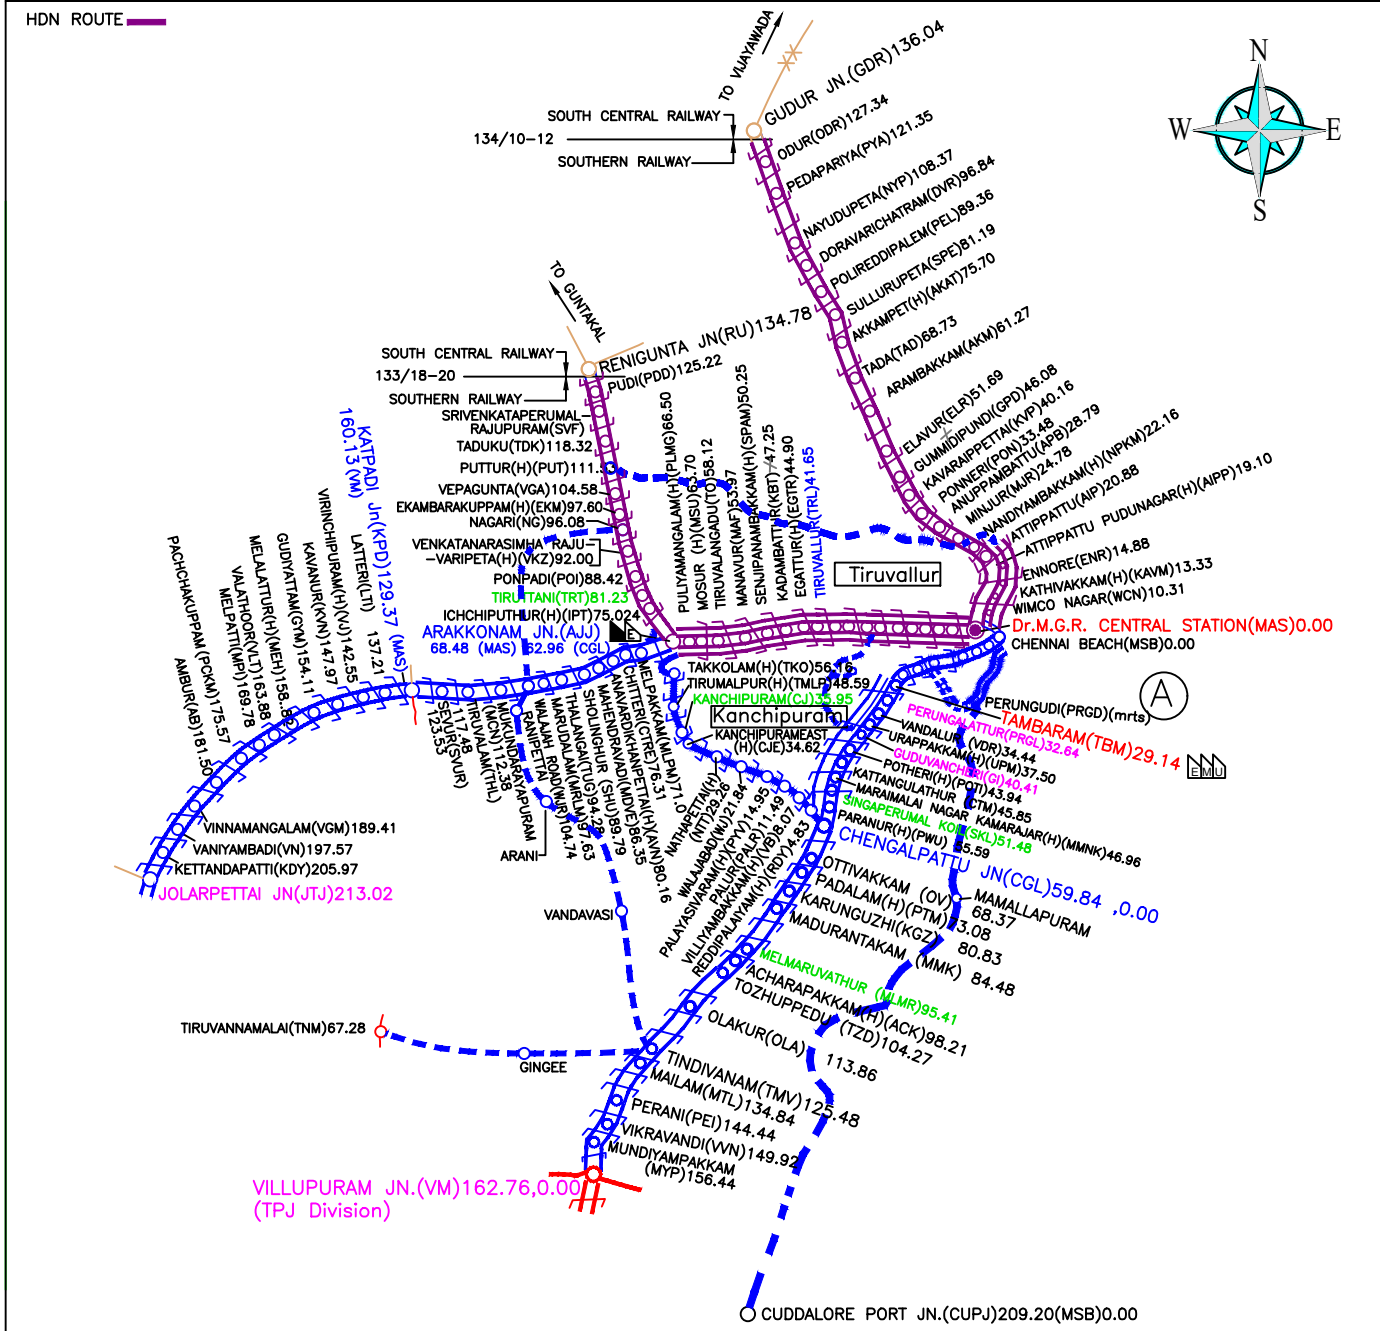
HDN ROUTE

N
W
E
S

TO VIJAYAWADA
SOUTH CENTRAL RAILWAY
134/10-12
SOUTHERN RAILWAY
GUDUR JN.(GDR)136.04
ODUR(ODR)127.34
PEDAPARIYA(PYA)121.35
NAYUDUPETA(NYP)108.37
DORAVARICHATRAM(DVR)96.84
POLIREDDIPALEM(PEL)89.36
SULLURUPETA(SPE)81.19
AKKAMPET(H)(AKAT)75.70
TADA(TAD)68.73
ARAMBAKKAM(AKM)61.27
ELAVUR(ELR)51.69
GUMMIDIPUNDI(GPD)46.08
KAVARAIPPETTAI(KVP)40.16
PONNERI(PON)33.48
ANUPPAMBATTU(APB)28.79
MINJUR(MJR)24.78
NANDIYAMBAKKAM(H)(NPKM)22.16
ATTIPPATTU(AIP)20.88
ATTIPPATTU PUDUNAGAR(H)(AIPP)19.10
ENNORE(ENR)14.88
KATHIVAKKAM(H)(KAVM)13.33
WIMCO NAGAR(WCN)10.31
Dr.M.G.R. CENTRAL STATION(MAS)0.00
CHENNAI BEACH(MSB)0.00

TO GUNTAKAL
SOUTH CENTRAL RAILWAY
133/18-20
SOUTHERN RAILWAY
RENIGUNTA JN(RU)134.78
PUDI(PDD)125.22
SRIVENKATAPERUMAL RAJUPURAM(SVF)
TADUKU(TDK)118.32
PUTTUR(H)(PUT)111.33
VEPAGUNTA(VGA)104.58
EKAMBARAKUPPAM(H)(EKM)97.60
NAGARI(NG)96.08
VENKATANARASIMHA RAJU -VARIPETA(H)(VKZ)92.00
PONPADI(POI)88.42
TIRUTTANI(TRT)81.23
ICHCHIPUTHUR(H)(IPT)75.024
ARAKKONAM JN.(AJJ)
68.48 (MAS) 62.96 (CGL)
PULIYAMANGALAM(H)(PLMG)66.50
MOSUR (H)(MSU)63.70
TIRUVALANGADU(TO)58.12
MANAVUR(MAF)53.97
SENJIPANAMBAKKAM(H)(SPAM)50.25
KADAMBATTUR(KBT)47.25
EGATTUR(H)(EGTR)44.90
TIRUVALLUR(TRL)41.65
Tiruvallur

KATPADI Jn(KPD)129.37 (MAS)
160.13 (VM)
LATTERI(LTI) 137.21
VIRINCHIPURAM(H)(VJ)142.55
KAVANUR(KVN)147.97
GUDIYATTAM(GYM)154.11
MELALATTUR(H)(MEH)158.86
VALATHOOR(VLT)163.88
MELPATTI(MPI)169.78
PACHCHAKUPPAM(PCKM)175.57
AMBUR(AB)181.50
VINNAMANGALAM(VGM)189.41
VANIYAMBADI(VN)197.57
KETTANDAPATTI(KDY)205.97
JOLARPETTAI JN(JTJ)213.02
SEVUR(SVUR) 123.53
TIRUVALAM(THL) 117.48
MUKUNDARAYAPURAM(MCN)112.38
RANIPETTAI
WALAJAH ROAD(WJR)104.74
ARANI
MARUDALAM(MRLM)97.63
THALANGAI(TUG)94.20
SHOLINGHUR (SHU)89.79
MAHENDRAVADI(MDVE)86.35
ANAVARDIKHANPETTAI(H)(AVN)80.16
CHITTERI(CTRE)76.31
MELPAKKAM(MLPM)71.0
TAKKOLAM(H)(TKO)56.16
TIRUMALPUR(H)(TMLP)48.59
KANCHIPURAM(CJ)35.95
Kanchipuram
KANCHIPURAMEAST (H)(CJE)34.62
NATHAPETTAI(H)(NTT)29.26
WALAJABAD(WJ)21.84
PALAYASIVARAM(H)(PYV)14.95
PALUR(PALR)11.49
VILLIYAMBAKKAM(VB)8.07
REDDIPALAYAM(H)(RDY)4.83
VANDAVASI
TIRUVANNAMALAI(TNM)67.28
GINGEE

PERUNGUDI(PRGD)(mrts)
A
TAMBARAM(TBM)29.14
EMU
PERUNGALATTUR(PRGL)32.64
VANDALUR (VDR)34.44
URAPPAKKAM(H)(UPM)37.50
GUDUVANCHERI(GI)40.41
POTHERI(H)(POTI)43.94
KATTANGULATHUR (CTM)45.85
MARAIMALAI NAGAR KAMARAJAR(H)(MMNK)46.96
SINGAPERUMAL KOIL(SKL)51.48
PARANUR(H)(PWU) 55.59
CHENGALPATTU JN(CGL)59.84 ,0.00
OTTIVAKKAM (OV) 68.37
MAMALLAPURAM
PADALAM(H)(PTM) 73.08
KARUNGUZHI(KGZ) 80.83
MADURANTAKAM (MMK) 84.48
MELMARUVATHUR (MLMR)95.41
ACHARAPAKKAM(H)(ACK)98.21
TOZHUPPEDU (TZD)104.27
OLAKUR(OLA) 113.86
TINDIVANAM(TMV)125.48
MAILAM(MTL)134.84
PERANI(PEI)144.44
VIKRAVANDI(VVN)149.92
MUNDIYAMPAKKAM (MYP)156.44
VILLUPURAM JN.(VM)162.76,0.00
(TPJ Division)
CUDDALORE PORT JN.(CUPJ)209.20(MSB)0.00